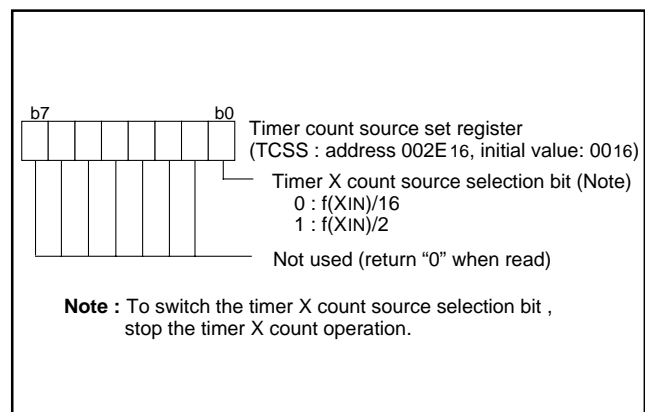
b7 b0

Timer count source set register
(TCSS : address 002E$_{16}$, initial value: 00$_{16}$)

Timer X count source selection bit (Note)
0 : f(X$_{IN}$)/16
1 : f(X$_{IN}$)/2

Not used (return “0” when read)

**Note :** To switch the timer X count source selection bit , stop the timer X count operation.